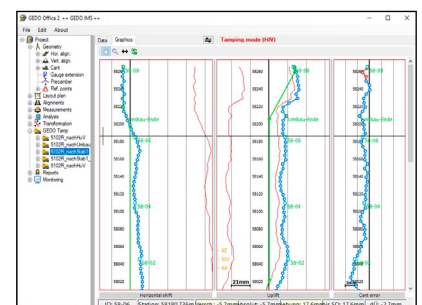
GEDO Office 2 -> GEDO IMS <-
File Edit About
Project
Geometry
Hor. align.
Vert. align.
Cant
Gauge extension
Precamber
Ref. points
Layout plan
Alignments
Measurements
Analysis
Variations
GEDO Tamp
Reports
Monitoring
Text Graphics
Tamping mode (H/V)
Umbau-Ende
Umbau-Ende
Umbau-Ende
21mm
Horizontal shift
Uplift
Cant error
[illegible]